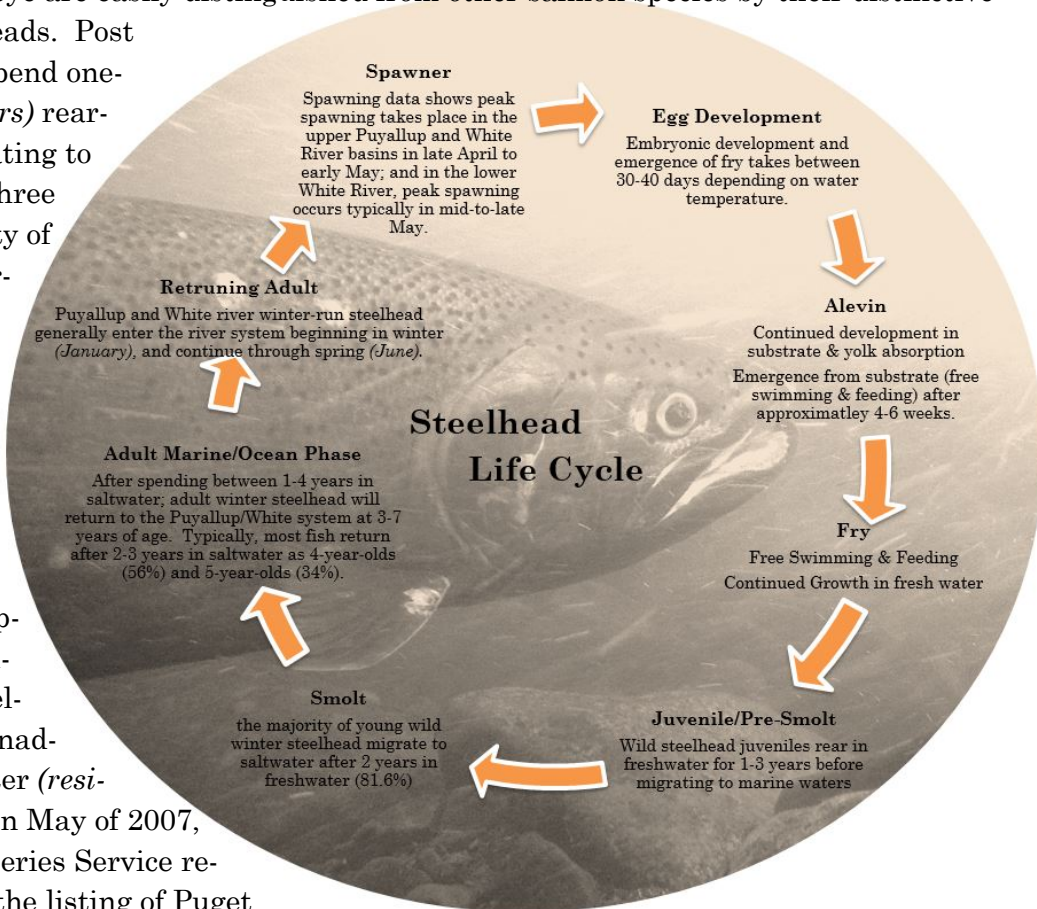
eads. Post
pend one-
rs) rear-
ting to
hree
y of

Spawner
Spawning data shows peak spawning takes place in the upper Puyallup and White River basins in late April to early May; and in the lower White River, peak spawning occurs typically in mid-to-late May.

Egg Development
Embryonic development and emergence of fry takes between 30-40 days depending on water temperature.

Alevin
Continued development in substrate & yolk absorption
Emergence from substrate (free swimming & feeding) after approximatley 4-6 weeks.

Fry
Free Swimming & Feeding
Continued Growth in fresh water

Juvenile/Pre-Smolt
Wild steelhead juveniles rear in freshwater for 1-3 years before migrating to marine waters

Smolt
the majority of young wild winter steelhead migrate to saltwater after 2 years in freshwater (81.6%)

Adult Marine/Ocean Phase
After spending between 1-4 years in saltwater; adult winter steelhead will return to the Puyallup/White system at 3-7 years of age. Typically, most fish return after 2-3 years in saltwater as 4-year-olds (56%) and 5-year-olds (34%).

Retruning Adult
Puyallup and White river winter-run steelhead generally enter the river system beginning in winter (January), and continue through spring (June).

Steelhead
Life Cycle

p-
el-
nad-
er (resi-
n May of 2007,
eries Service re-
the listing of Puget